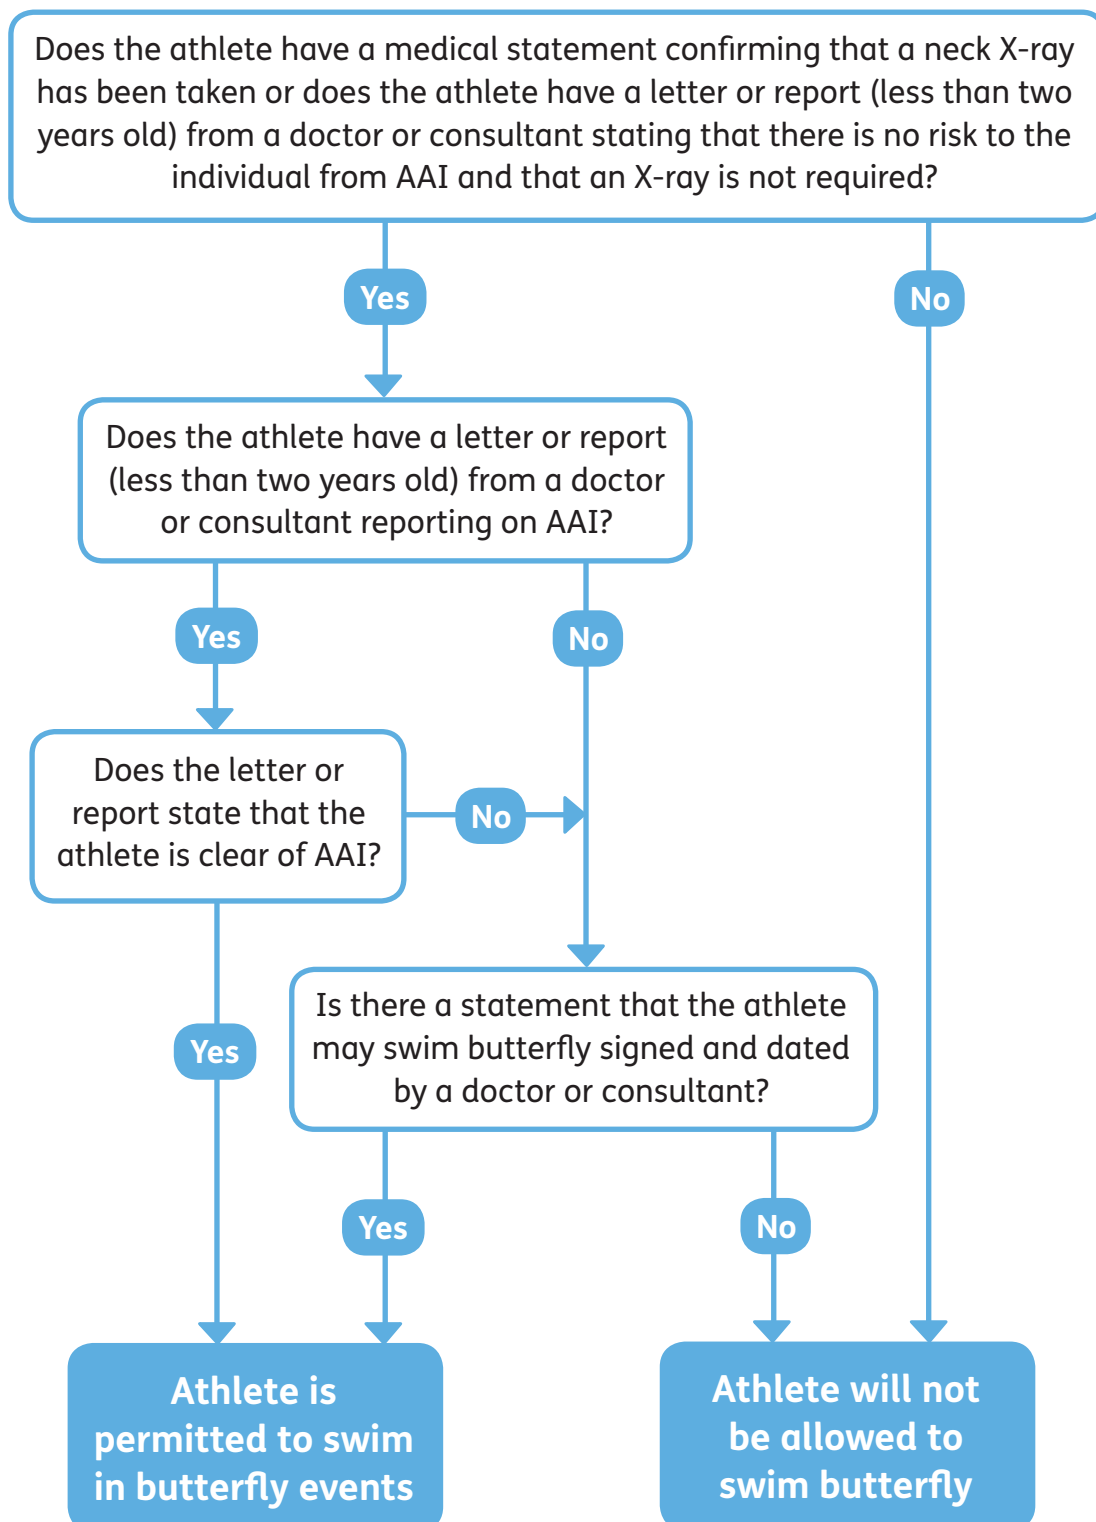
Does the athlete have a medical statement confirming that a neck X-ray has been taken or does the athlete have a letter or report (less than two years old) from a doctor or consultant stating that there is no risk to the individual from AAI and that an X-ray is not required?

Yes

No

Does the athlete have a letter or report (less than two years old) from a doctor or consultant reporting on AAI?

Yes

No

Does the letter or report state that the athlete is clear of AAI?

No

Yes

Is there a statement that the athlete may swim butterfly signed and dated by a doctor or consultant?

Yes

No

Athlete is permitted to swim in butterfly events

Athlete will not be allowed to swim butterfly